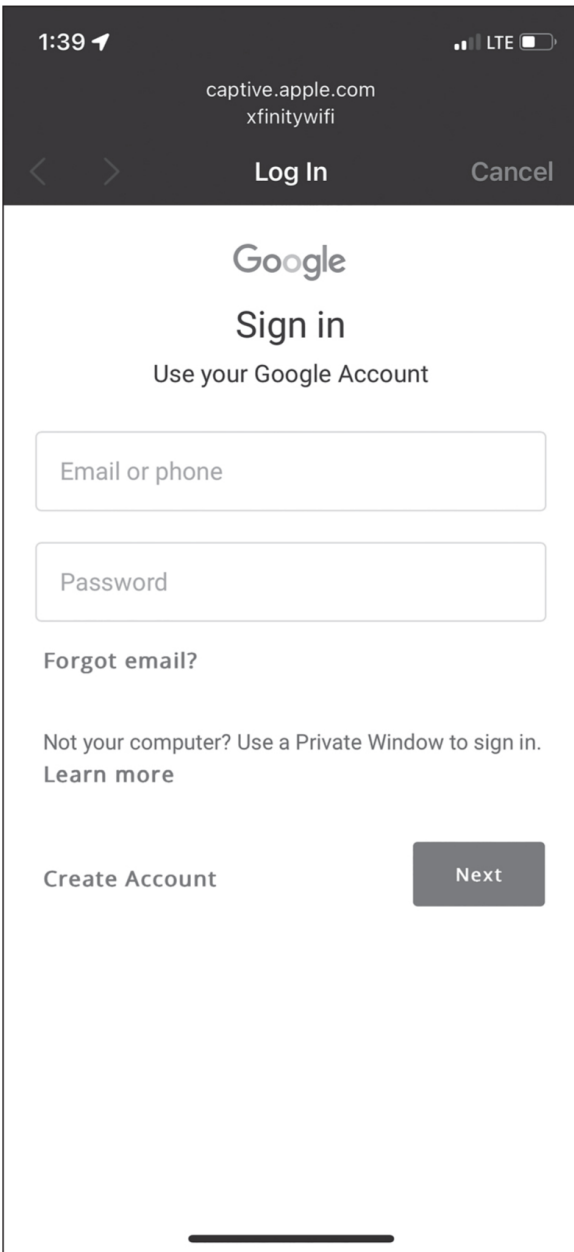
1:39

LTE

captive.apple.com
xfinitywifi

Log In

Cancel

Google

Sign in

Use your Google Account

Email or phone

Password

Forgot email?

Not your computer? Use a Private Window to sign in. Learn more

Create Account

Next